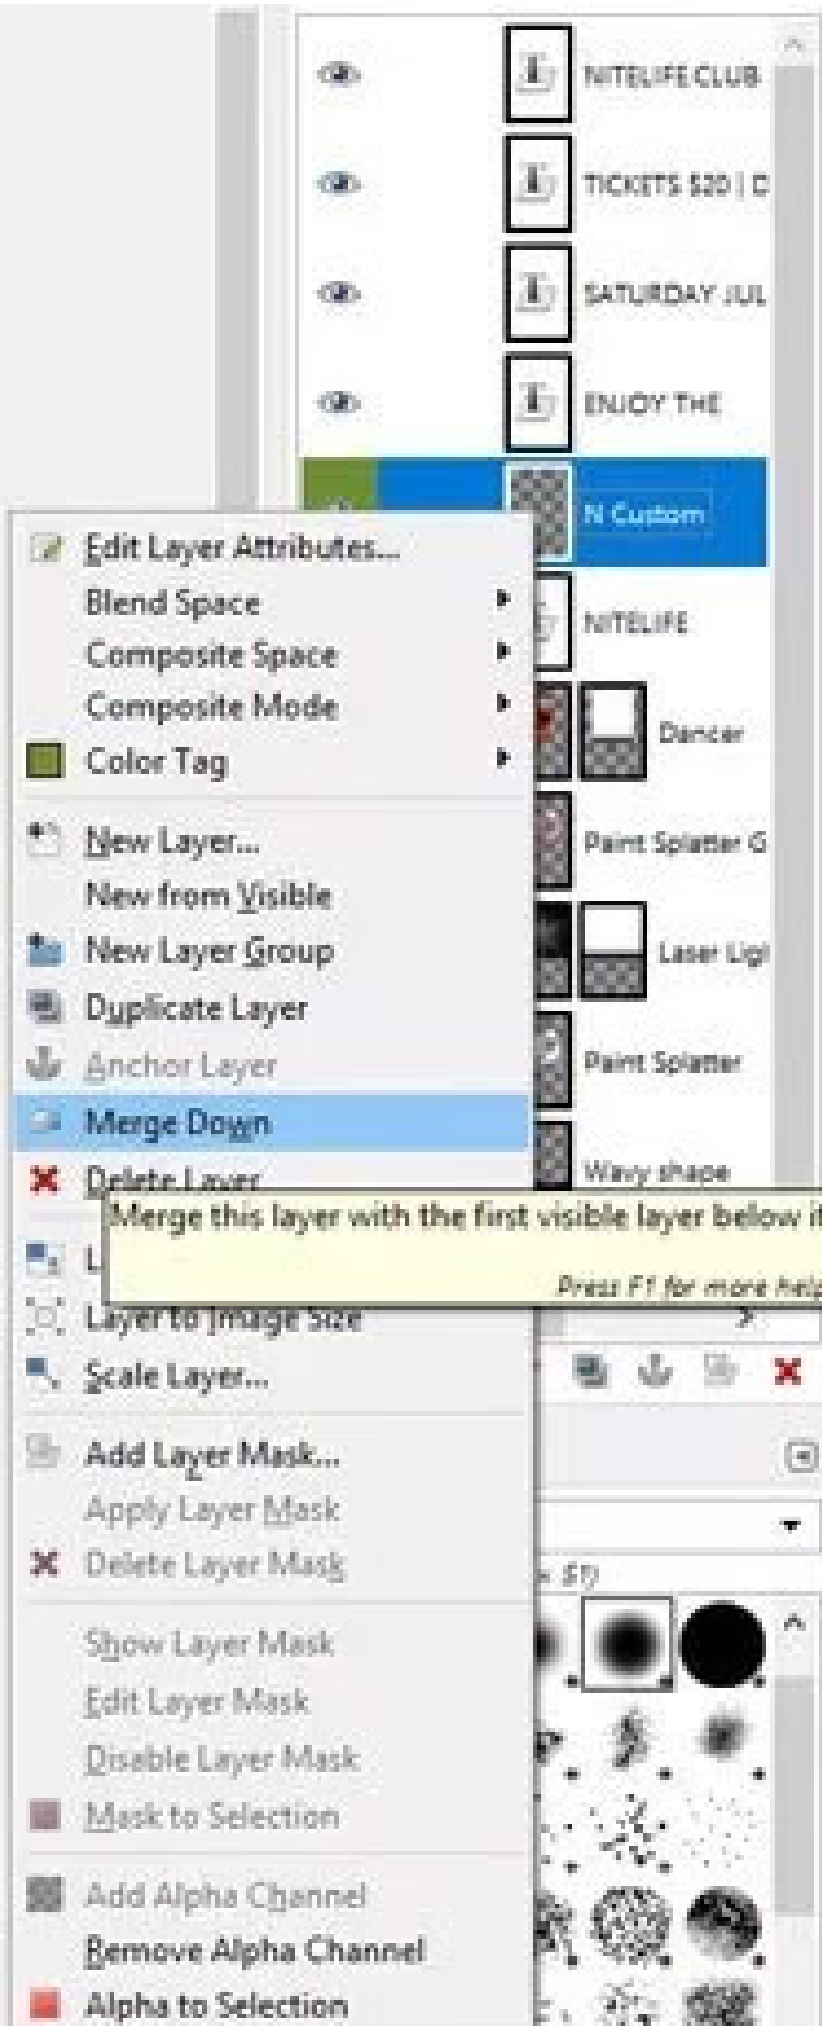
NITELIFE CLUB
TICKETS $20 | D
SATURDAY JUL
ENJOY THE
N Custom
NITELIFE
Dancer
Paint Splatter G
Laser Lig
Paint Splatter
Wavy shape

Edit Layer Attributes...
Blend Space
Composite Space
Composite Mode
Color Tag
New Layer...
New from Visible
New Layer Group
Duplicate Layer
Anchor Layer
Merge Down
Delete Layer
Merge this layer with the first visible layer below it
Press F1 for more help
L
Layer to Image Size
Scale Layer...
Add Layer Mask...
Apply Layer Mask
Delete Layer Mask
Show Layer Mask
Edit Layer Mask
Disable Layer Mask
Mask to Selection
Add Alpha Channel
Remove Alpha Channel
Alpha to Selection